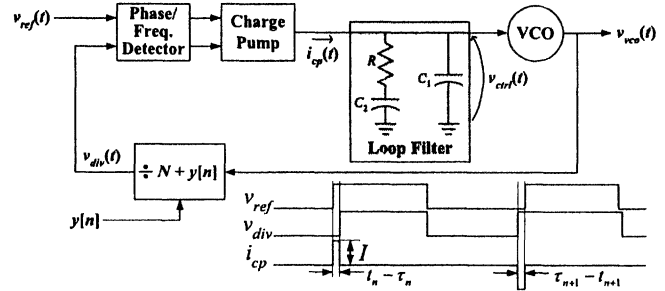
$v_{ref}(t)$

Phase/ Freq. Detector

Charge Pump

$\overrightarrow{i_{cp}(t)}$

$R$

$C_2$

$C_1$

$v_{ctrl}(t)$

Loop Filter

VCO

$v_{vco}(t)$

$v_{div}(t)$

$\div N + y[n]$

$y[n]$

$v_{ref}$

$v_{div}$

$i_{cp}$

$I$

$t_n - \tau_n$

$\tau_{n+1} - t_{n+1}$